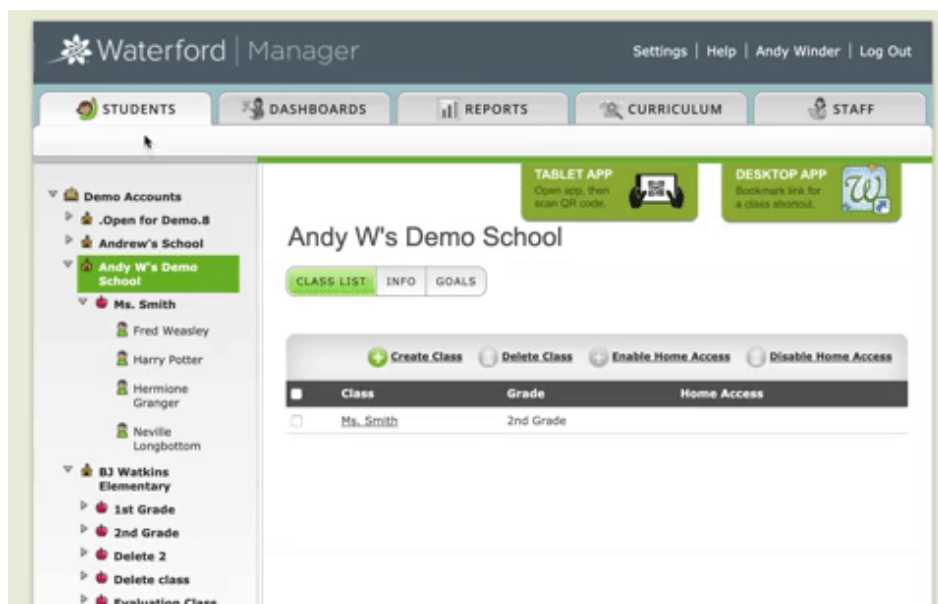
Waterford | Manager

Settings | Help | Andy Winder | Log Out

STUDENTS
DASHBOARDS
REPORTS
CURRICULUM
STAFF

Demo Accounts
.Open for Demo.8
Andrew's School
Andy W's Demo School
Ms. Smith
Fred Weasley
Harry Potter
Hermione Granger
Neville Longbottom
BJ Watkins Elementary
1st Grade
2nd Grade
Delete 2
Delete class
Evaluation Class

TABLET APP
Open app, then scan QR code.

DESKTOP APP
Bookmark link for a class shortcut.

Andy W's Demo School

CLASS LIST | INFO | GOALS

Create Class | Delete Class | Enable Home Access | Disable Home Access

| | Class | Grade | Home Access |
|---|---|---|---|
| | Ms. Smith | 2nd Grade | |